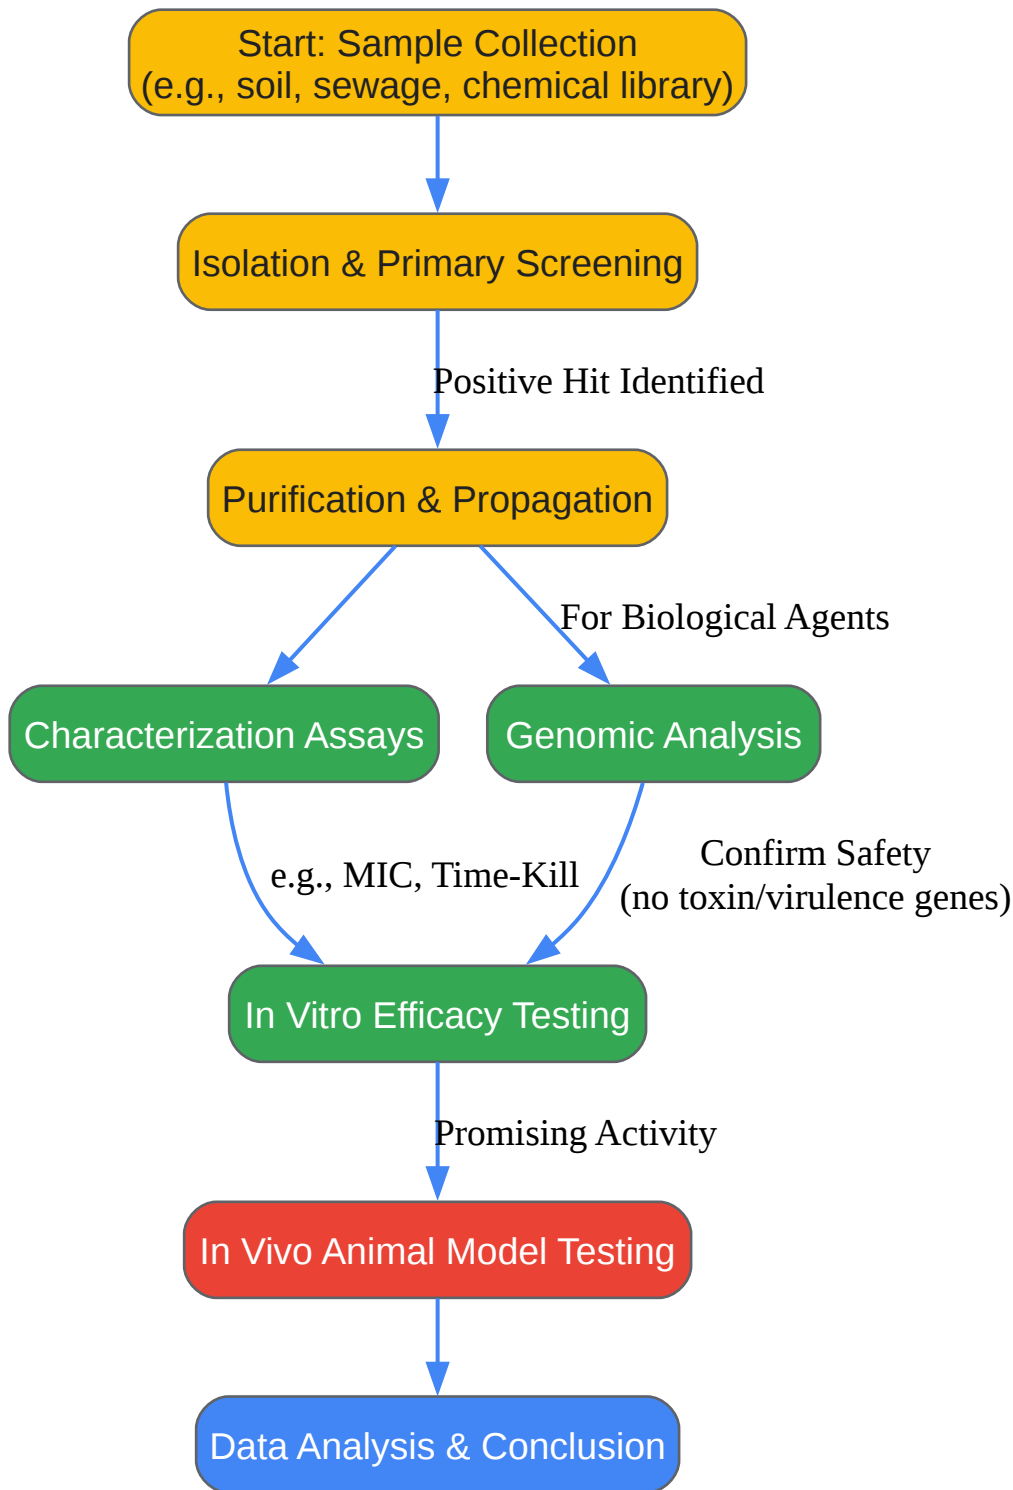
Start: Sample Collection
(e.g., soil, sewage, chemical library)

Isolation & Primary Screening

Positive Hit Identified

Purification & Propagation

For Biological Agents

Characterization Assays

Genomic Analysis

e.g., MIC, Time-Kill

Confirm Safety
(no toxin/virulence genes)

In Vitro Efficacy Testing

Promising Activity

In Vivo Animal Model Testing

Data Analysis & Conclusion